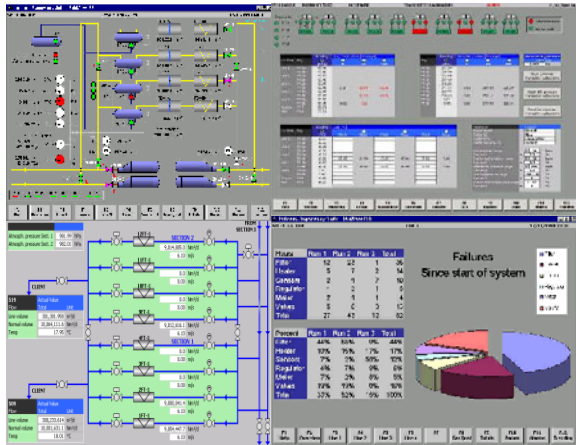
Atmosph. pressure Sect. 1
Atmosph. pressure Sect. 2
CLIENT
Line volume
Normal volume
Temp
CLIENT
Line volume
Normal volume
Temp
SECTION 2
SECTION 1

Failures
Since start of system

| Failures | Run 1 | Run 2 | Run 3 | Total |
|---|---|---|---|---|
| Filter | 12 | 12 | 2 | 26 |
| Heater | 5 | 7 | 2 | 14 |
| Sensors | 2 | 1 | 7 | 10 |
| Regulator | 2 | 2 | 1 | 5 |
| Meter | 2 | 1 | 1 | 4 |
| Valves | 8 | 6 | 3 | 17 |
| Total | 27 | 42 | 12 | 82 |

| Percent | Run 1 | Run 2 | Run 3 | Total |
|---|---|---|---|---|
| Filter | 44% | 50% | 9% | 44% |
| Heater | 10% | 15% | 7% | 17% |
| Sensors | 7% | 5% | 50% | 12% |
| Regulator | 4% | 7% | 8% | 6% |
| Meter | 4% | 2% | 8% | 5% |
| Valves | 19% | 19% | 9% | 16% |
| Total | 33% | 52% | 15% | 100% |